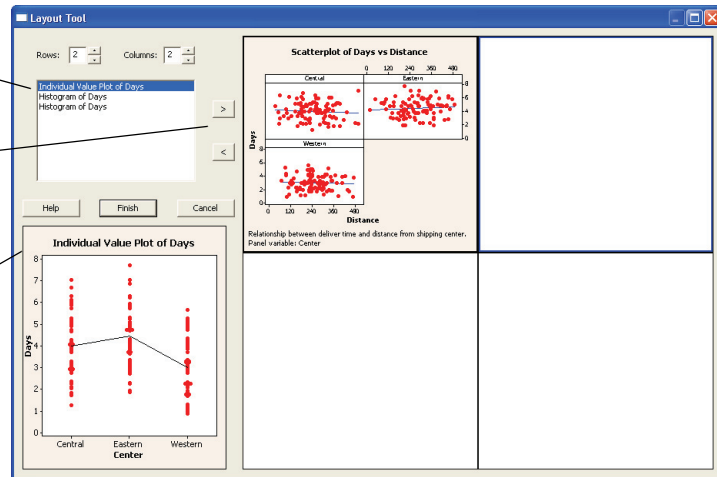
Layout Tool

Rows: 2 Columns: 2

Individual Value Plot of Days
Histogram of Days
Histogram of Days

>

<

Help Finish Cancel

Individual Value Plot of Days

8
7
6
5
4
3
2
1
0

Days

Central Eastern Western
Center

Scatterplot of Days vs Distance

Central Eastern
Western

0 120 240 360 480

8
6
4
2
0

Days

0 120 240 360 480
Distance

Relationship between deliver time and distance from shipping center.
Panel variable: Center